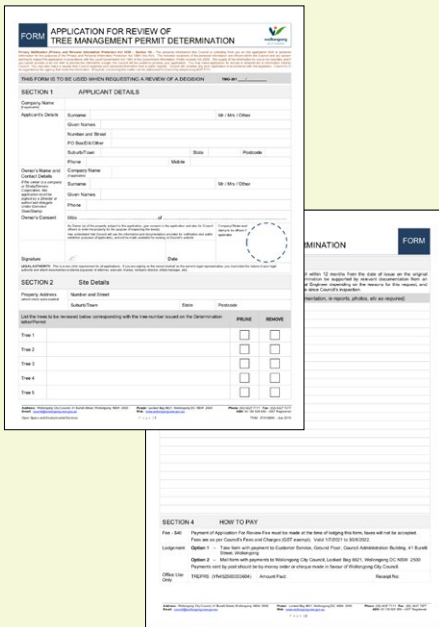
FORM APPLICATION FOR REVIEW OF TREE MANAGEMENT PERMIT DETERMINATION

wollongong city council

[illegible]

THIS FORM IS TO BE USED WHEN REQUESTING A REVIEW OF A DECISION TMD-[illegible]

SECTION 1 APPLICANT DETAILS

Company Name

Applicant's Details

Surname

Mr / Mrs / Other

Given Names

Number and Street

PO Box/DX/Other

Suburb/Town

State

Postcode

Phone

Mobile

Owner's Name and Contact Details

Company Name

Surname

Mr / Mrs / Other

Given Names

Phone

Owner's Consent

I/We

of

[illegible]

Signature

Date

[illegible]

SECTION 2 Site Details

Property Address

Number and Street

Suburb/Town

State

Postcode

List the trees to be reviewed below corresponding with the tree number issued on the Determination letter/Permit

PRUNE

REMOVE

Tree 1

Tree 2

Tree 3

Tree 4

Tree 5

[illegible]

FORM

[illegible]DETERMINATION

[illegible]

SECTION 4 HOW TO PAY

Fee - $40 Payment of Application For Review Fee must be made at the time of lodging this form, forms will not be accepted. Fees are as per Council's Fees and Charges (GST exempt). Valid 1/7/2021 to 30/6/2022.

Lodgement Option 1 - Take form with payment to Customer Service, Ground Floor, Council Administration Building, 41 Burelli Street, Wollongong.

Option 2 - Mail form with payments to Wollongong City Council, Locked Bag 8821, Wollongong DC NSW 2500. Payments sent by post should be by money order or cheque made in favour of Wollongong City Council.

Office Use Only TREP55 (YR4020003030604) Amount Paid: Receipt No:

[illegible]